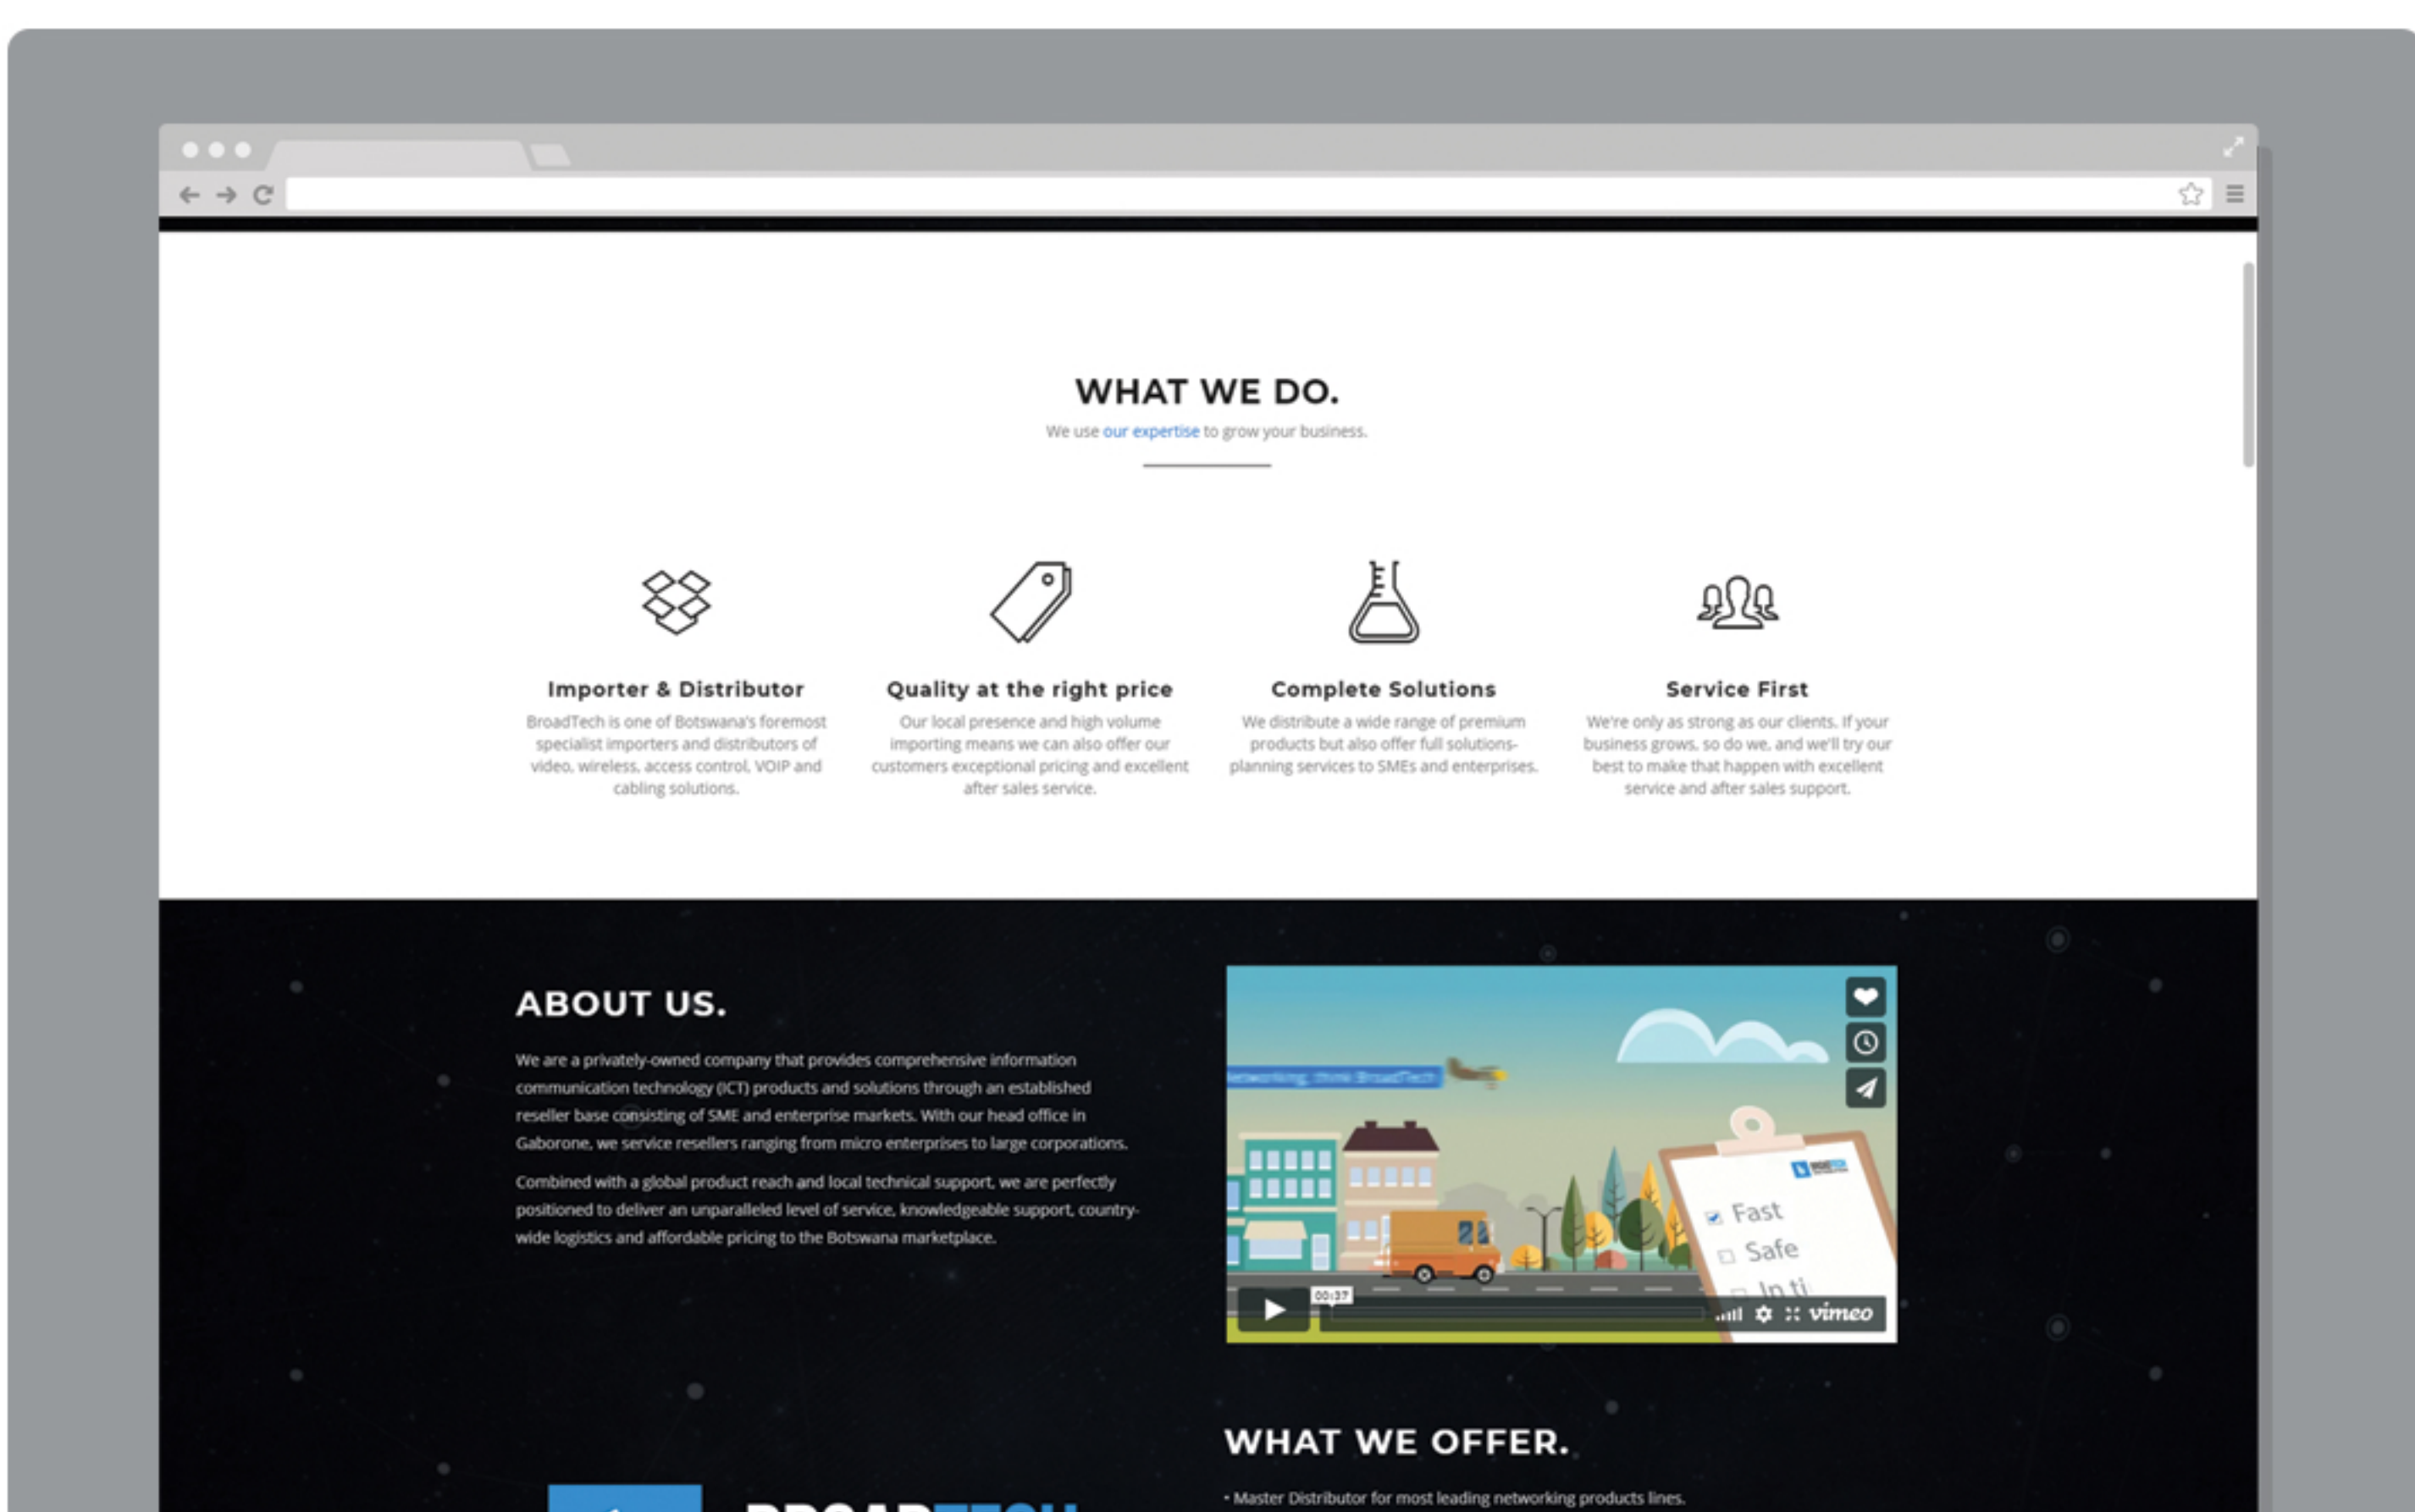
WHAT WE DO.

We use our expertise to grow your business.

Importer & Distributor

BroadTech is one of Botswana's foremost specialist importers and distributors of video, wireless, access control, VOIP and cabling solutions.

Quality at the right price

Our local presence and high volume importing means we can also offer our customers exceptional pricing and excellent after sales service.

Complete Solutions

We distribute a wide range of premium products but also offer full solutions-planning services to SMEs and enterprises.

Service First

We're only as strong as our clients. If your business grows, so do we, and we'll try our best to make that happen with excellent service and after sales support.

ABOUT US.

We are a privately-owned company that provides comprehensive information communication technology (ICT) products and solutions through an established reseller base consisting of SME and enterprise markets. With our head office in Gaborone, we service resellers ranging from micro enterprises to large corporations.

Combined with a global product reach and local technical support, we are perfectly positioned to deliver an unparalleled level of service, knowledgeable support, country-wide logistics and affordable pricing to the Botswana marketplace.

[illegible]etworking, think BroadTech

Fast
Safe
In ti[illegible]

00:37

vimeo

WHAT WE OFFER.

• Master Distributor for most leading networking products lines.